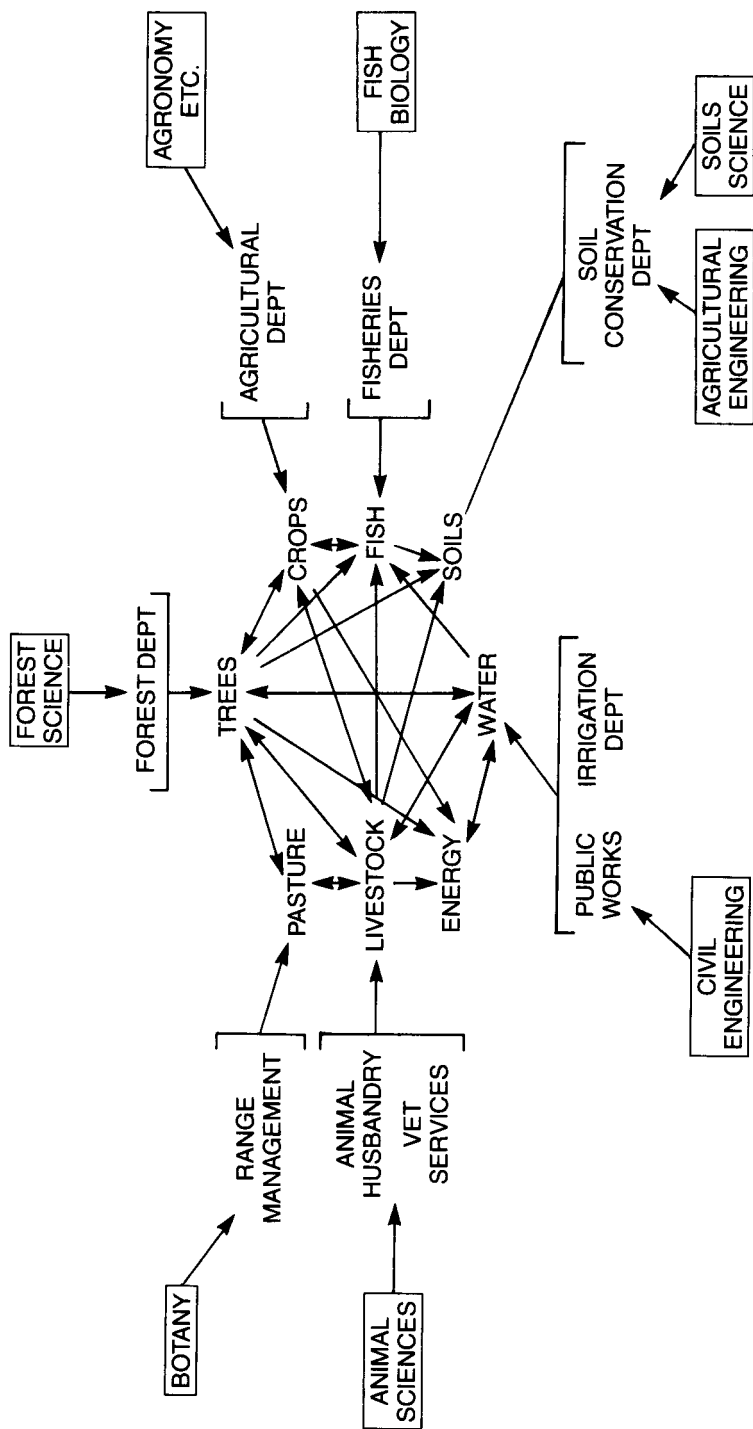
FOREST SCIENCE

FOREST DEPT

AGRONOMY ETC.

AGRICULTURAL DEPT

FISH BIOLOGY

FISHERIES DEPT

SOILS SCIENCE

SOIL CONSERVATION DEPT

AGRICULTURAL ENGINEERING

TREES

CROPS

FISH

SOILS

WATER

ENERGY

LIVESTOCK

PASTURE

IRRIGATION DEPT

PUBLIC WORKS

CIVIL ENGINEERING

RANGE MANAGEMENT

BOTANY

ANIMAL HUSBANDRY

VET SERVICES

ANIMAL SCIENCES